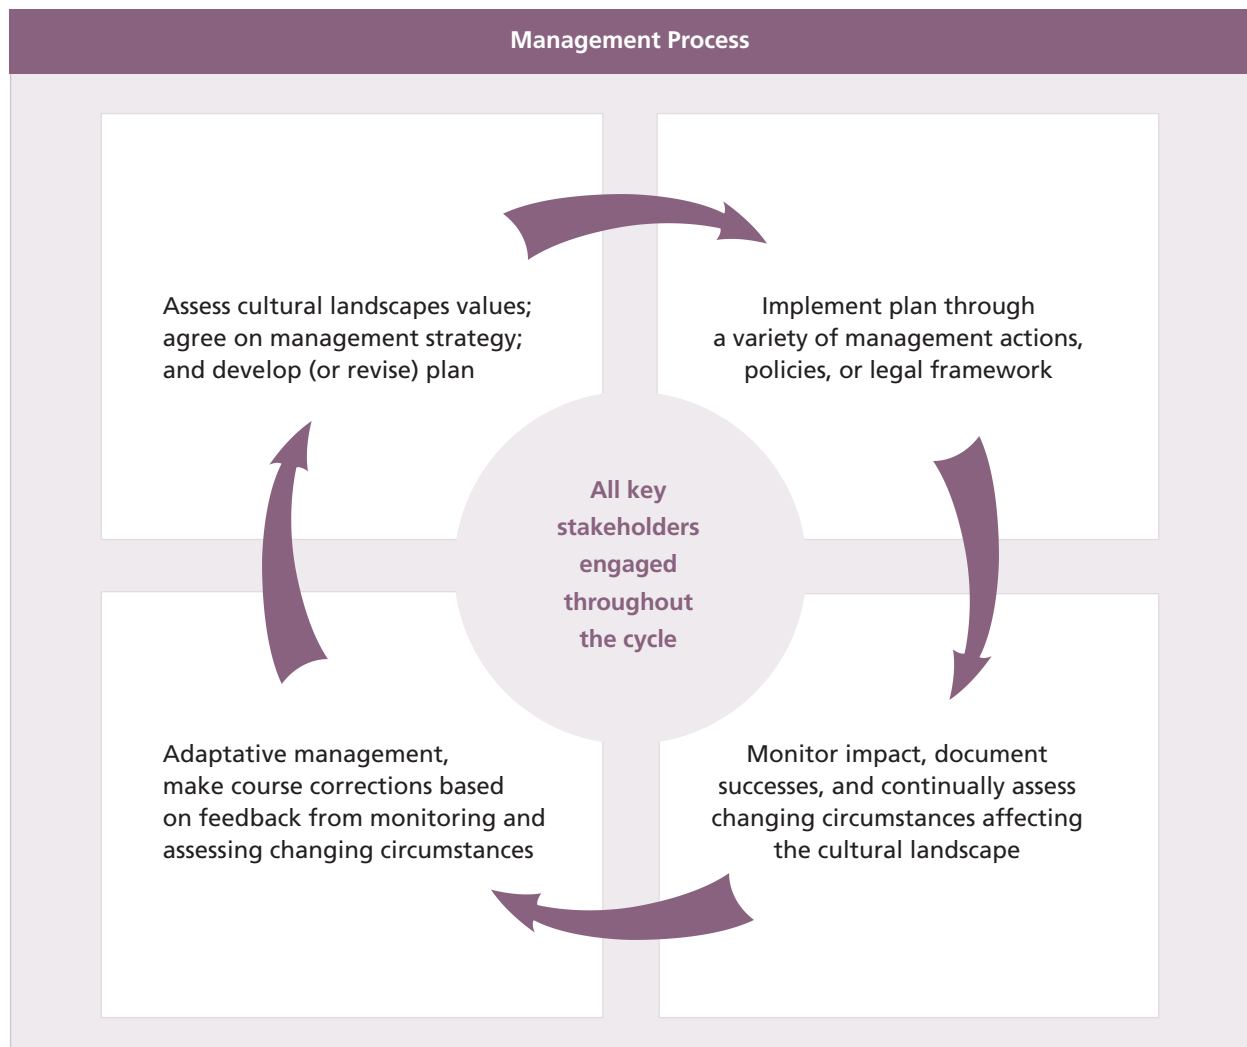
Management Process

Assess cultural landscapes values; agree on management strategy; and develop (or revise) plan

Implement plan through a variety of management actions, policies, or legal framework

All key stakeholders engaged throughout the cycle

Adaptative management, make course corrections based on feedback from monitoring and assessing changing circumstances

Monitor impact, document successes, and continually assess changing circumstances affecting the cultural landscape